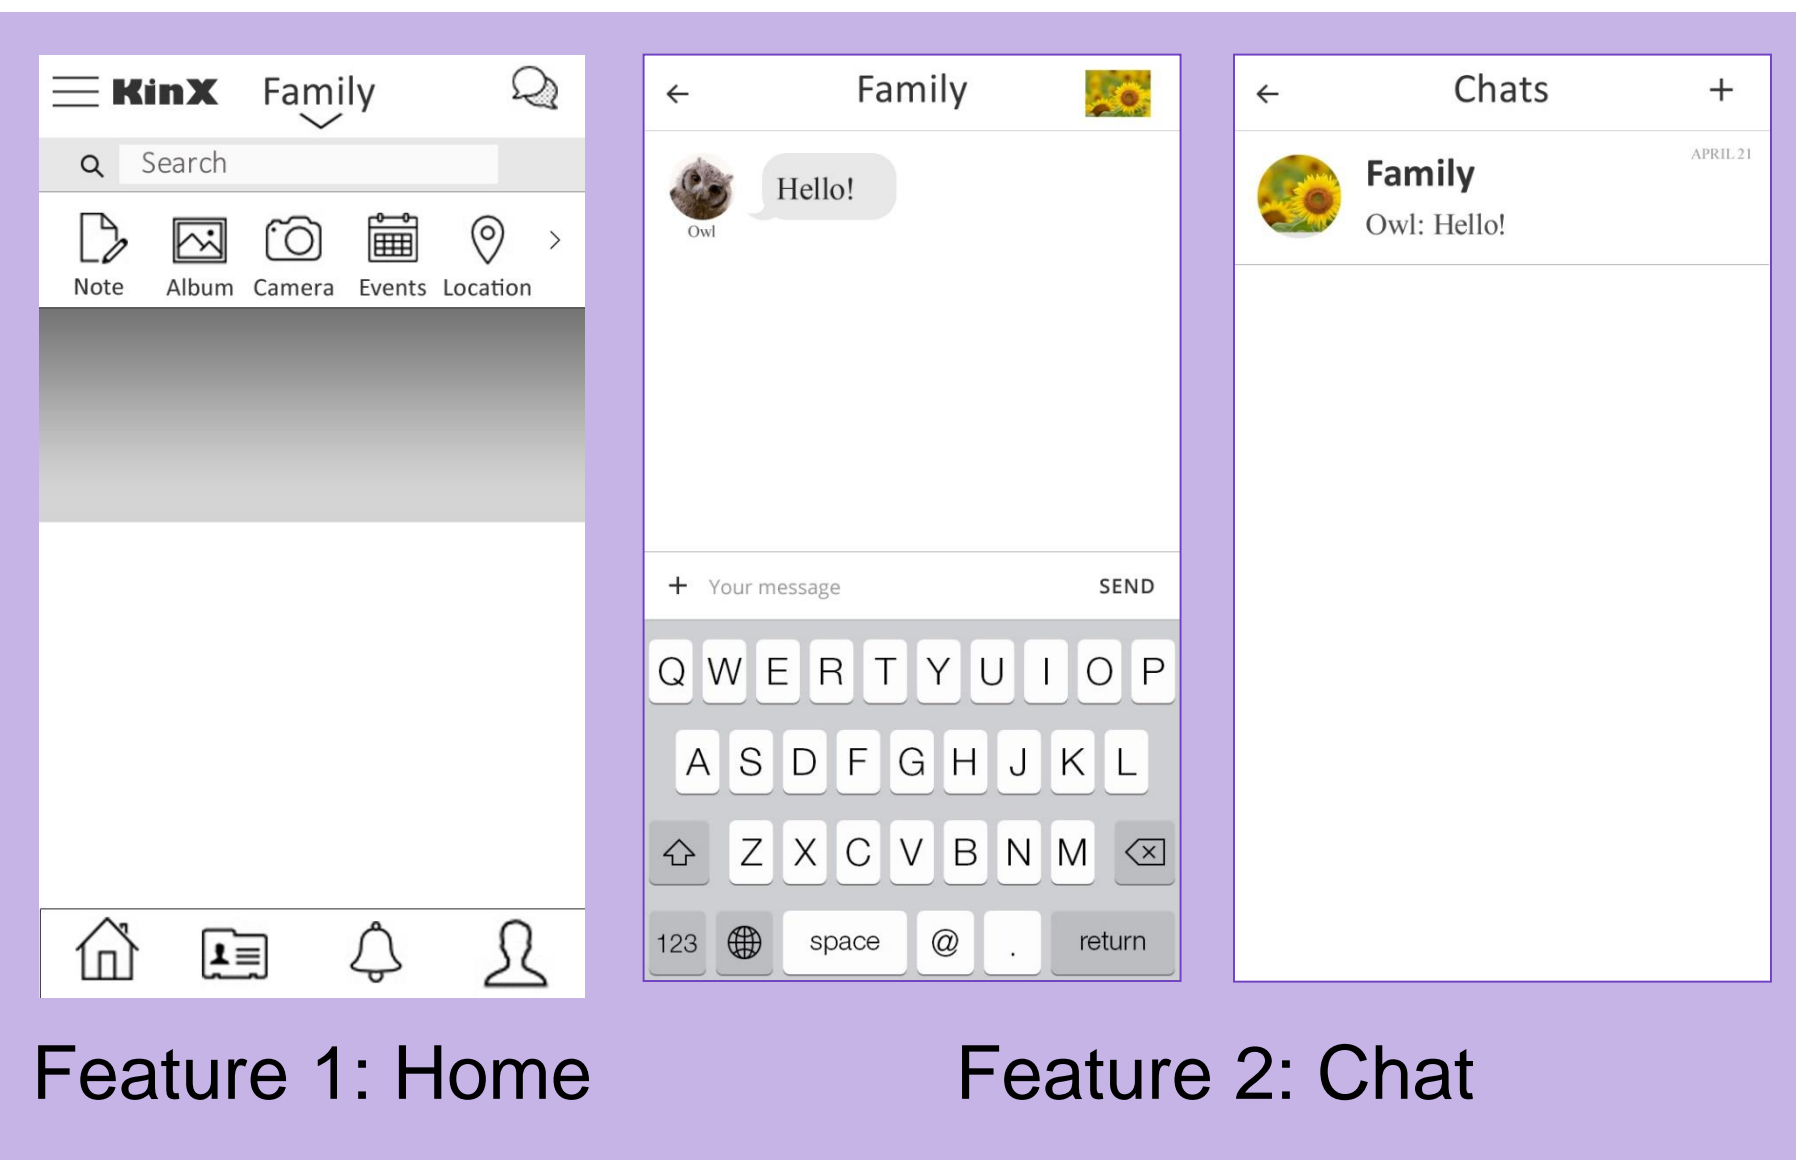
KinX Family

Search

Note Album Camera Events Location

← Family

Hello!

Owl

+ Your message SEND

Q W E R T Y U I O P

A S D F G H J K L

Z X C V B N M

123 space @ . return

← Chats +

Family APRIL 21

Owl: Hello!

Feature 1: Home

Feature 2: Chat